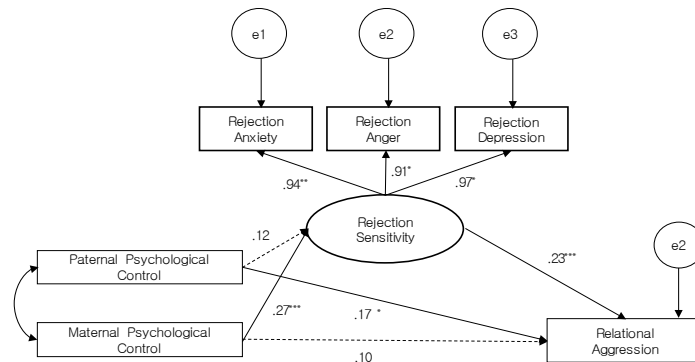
e1

e2

e3

Rejection Anxiety

Rejection Anger

Rejection Depression

.94**

.91*

.97*

Rejection Sensitivity

e2

.12

Paternal Psychological Control

.23***

.27***

.17 *

Maternal Psychological Control

Relational Aggression

.10